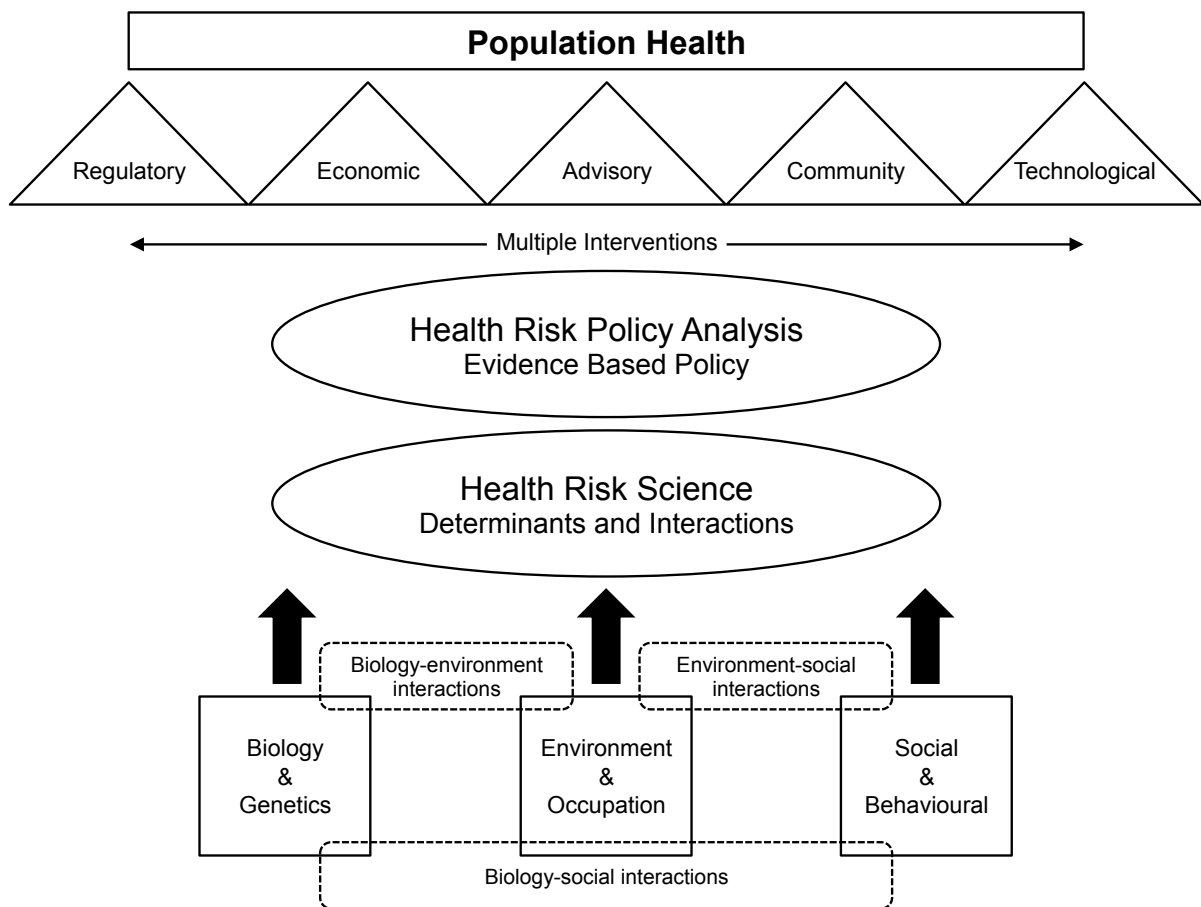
Population Health

Regulatory

Economic

Advisory

Community

Technological

Multiple Interventions

Health Risk Policy Analysis
Evidence Based Policy

Health Risk Science
Determinants and Interactions

Biology-environment interactions

Environment-social interactions

Biology & Genetics

Environment & Occupation

Social & Behavioural

Biology-social interactions